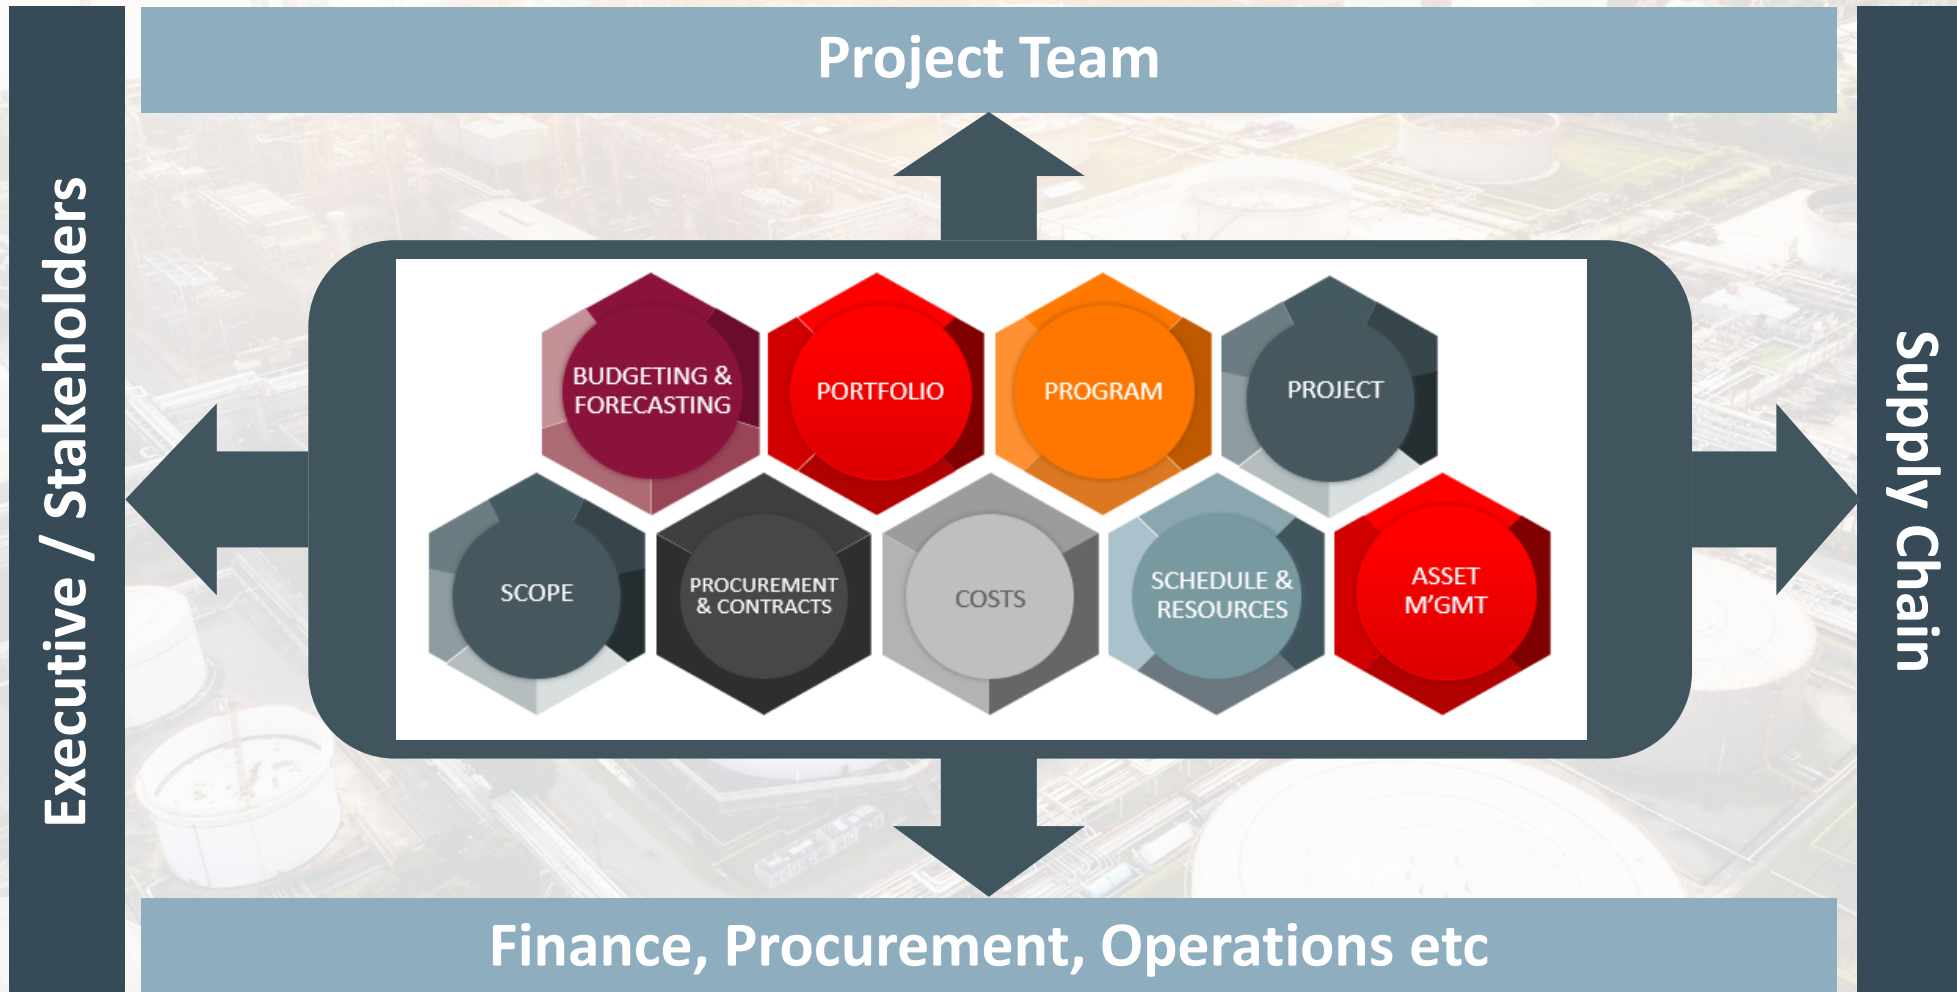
Project Team

Executive / Stakeholders

Supply Chain

BUDGETING & FORECASTING

PORTFOLIO

PROGRAM

PROJECT

SCOPE

PROCUREMENT & CONTRACTS

COSTS

SCHEDULE & RESOURCES

ASSET M'GMT

Finance, Procurement, Operations etc